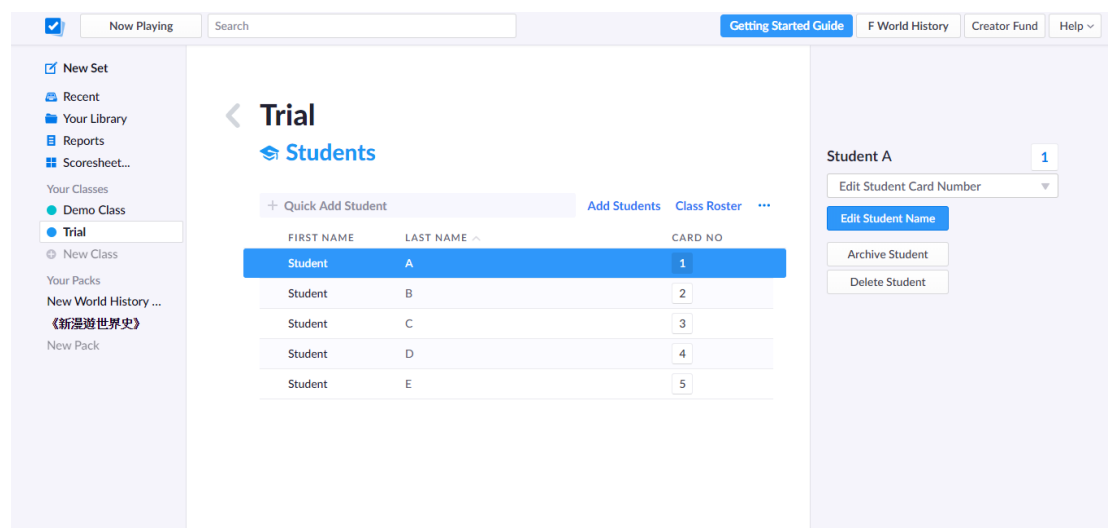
Now Playing | Search | Getting Started Guide | F World History | Creator Fund | Help

New Set
Recent
Your Library
Reports
Scoresheet...
Your Classes
Demo Class
Trial
New Class
Your Packs
New World History ...
《新漫遊世界史》
New Pack

Trial
Students

+ Quick Add Student | Add Students | Class Roster | ···

| FIRST NAME | LAST NAME | CARD NO |
|---|---|---|
| Student | A | 1 |
| Student | B | 2 |
| Student | C | 3 |
| Student | D | 4 |
| Student | E | 5 |

Student A 1
Edit Student Card Number
Edit Student Name
Archive Student
Delete Student